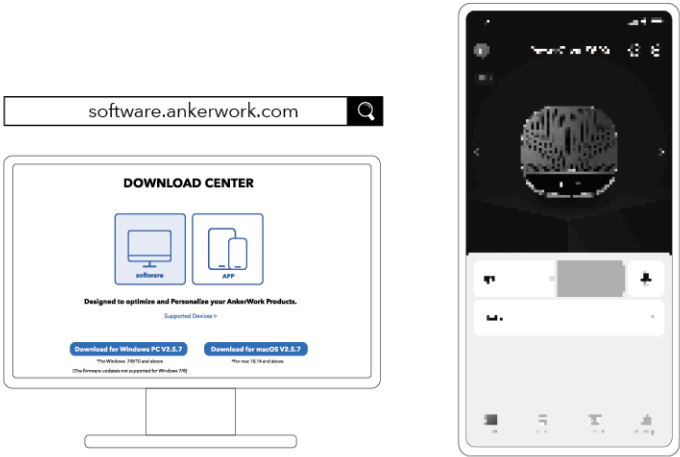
software.ankerwork.com

DOWNLOAD CENTER

software

APP

Designed to optimize and Personalize your AnkerWork Products.

Supported Devices >

Download for Windows PC V2.5.7

*For Windows 7/8/10 and above

(The firmware update is not supported for Windows 7/8)

Download for macOS V2.5.7

*For mac 10.14 and above

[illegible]